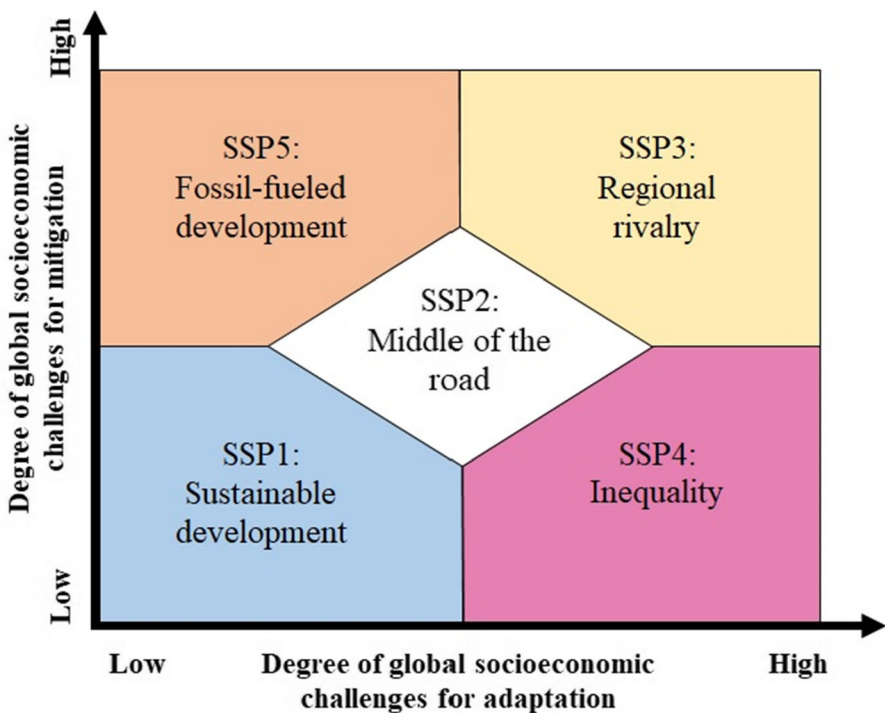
High

Degree of global socioeconomic challenges for mitigation

Low

SSP5: Fossil-fueled development

SSP3: Regional rivalry

SSP2: Middle of the road

SSP1: Sustainable development

SSP4: Inequality

Low

Degree of global socioeconomic challenges for adaptation

High